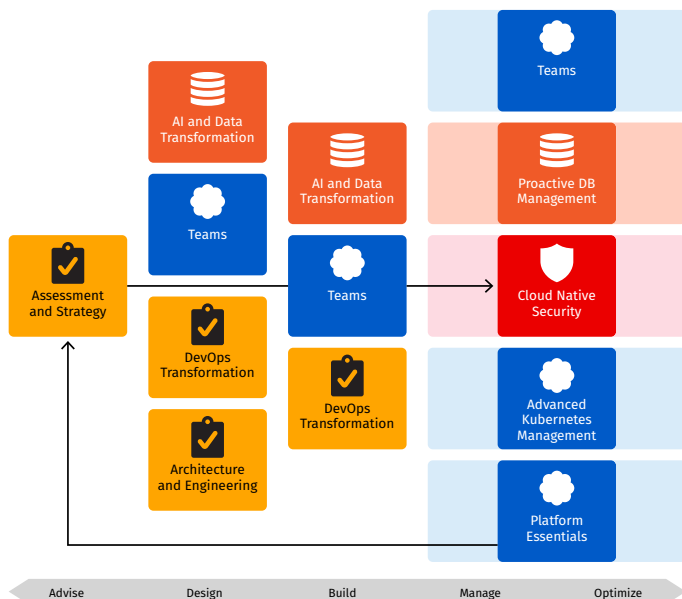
Teams

AI and Data Transformation

AI and Data Transformation

Proactive DB Management

Teams

Assessment and Strategy

Teams

Cloud Native Security

DevOps Transformation

DevOps Transformation

Advanced Kubernetes Management

Architecture and Engineering

Platform Essentials

Advise Design Build Manage Optimize